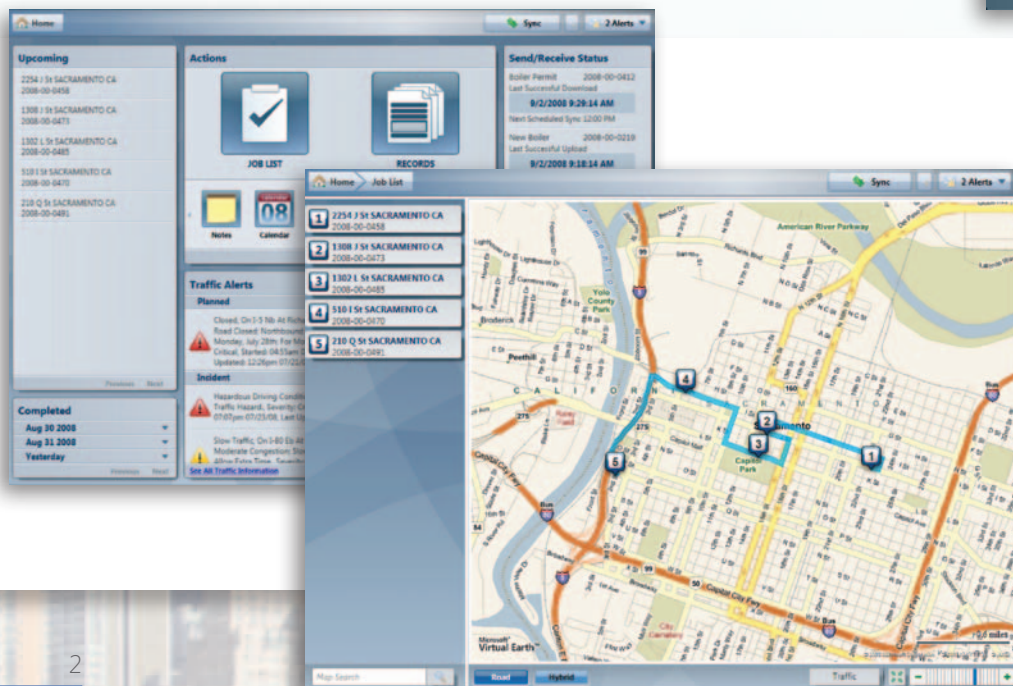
Home

Sync

2 Alerts

Upcoming

2254 J St SACRAMENTO CA
2008-00-0458

1308 J St SACRAMENTO CA
2008-00-0473

1302 L St SACRAMENTO CA
2008-00-0485

510 I St SACRAMENTO CA
2008-00-0470

210 Q St SACRAMENTO CA
2008-00-0491

Previous Next

Completed

Aug 30 2008

Aug 31 2008

Yesterday

Previous Next

Actions

JOB LIST

RECORDS

Notes

08

Calendar

Traffic Alerts

Planned

Closed; On I-5 Nb At Rich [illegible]
Road Closed: Northbound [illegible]
Monday, July 28th: For M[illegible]
Critical; Started: 08:55am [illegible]
Updated: 12:00pm 07/22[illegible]

Incident

Hazardous Driving Conditi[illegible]
Traffic Hazard, Severity: Cr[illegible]
07:07pm 07/23/08, Last Up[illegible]

Slow Traffic; On I-80 Eb At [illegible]
Moderate Congestion; Sto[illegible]
Allow Extra Time, Severity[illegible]

See All Traffic Information

Send/Receive Status

Boiler Permit 2008-00-0412
Last Successful Download

9/2/2008 9:29:14 AM

Next Scheduled Sync: 12:00 PM

New Boiler 2008-00-0219
Last Successful Upload

9/2/2008 9:18:14 AM

Home Job List

Sync

2 Alerts

1 2254 J St SACRAMENTO CA
2008-00-0458

2 1308 J St SACRAMENTO CA
2008-00-0473

3 1302 L St SACRAMENTO CA
2008-00-0485

4 510 I St SACRAMENTO CA
2008-00-0470

5 210 Q St SACRAMENTO CA
2008-00-0491

American River Parkway

Yolo County Park

Broderick

Capitol Park

City Cemetery

Capitol City Fwy

Microsoft Virtual Earth

Map Search

Road

Hybrid

Traffic

2